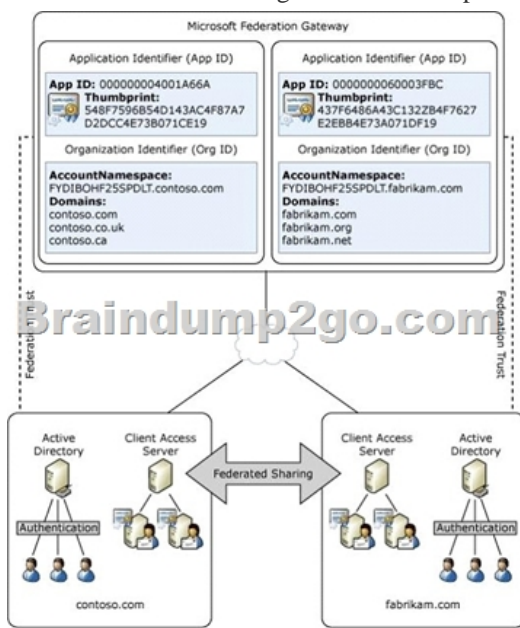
Microsoft Federation Gateway

Application Identifier (App ID)

App ID: 000000004001A66A
Thumbprint: 548F7596B54D143AC4F87A7 D2DCC4E73B071CE19

Organization Identifier (Org ID)

AccountNamespace: FYDIBOHF25SPDLT.contoso.com
Domains:
contoso.com
contoso.co.uk
contoso.ca

Application Identifier (App ID)

App ID: 0000000060003FBC
Thumbprint: 437F6486A43C132ZB4F7627 E2EBB4E73A071DF19

Organization Identifier (Org ID)

AccountNamespace: FYDIBOHF25SPDLT.fabrikam.com
Domains:
fabrikam.com
fabrikam.org
fabrikam.net

Federation Trust

Braindump2go.com

Federation Trust

Active Directory

Client Access Server

Authentication

contoso.com

Federated Sharing

Client Access Server

Active Directory

Authentication

fabrikam.com